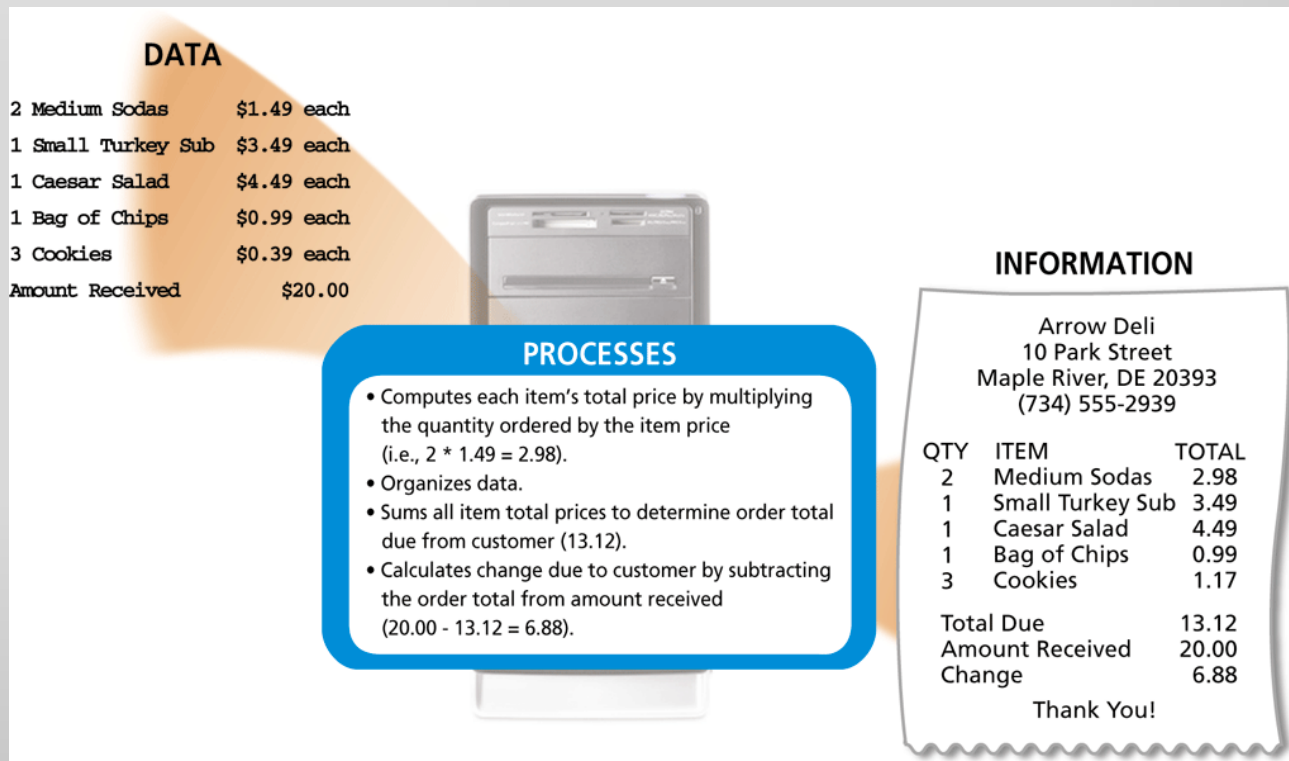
DATA

2 Medium Sodas $1.49 each
1 Small Turkey Sub $3.49 each
1 Caesar Salad $4.49 each
1 Bag of Chips $0.99 each
3 Cookies $0.39 each
Amount Received $20.00

PROCESSES

• Computes each item's total price by multiplying the quantity ordered by the item price (i.e., 2 * 1.49 = 2.98).
• Organizes data.
• Sums all item total prices to determine order total due from customer (13.12).
• Calculates change due to customer by subtracting the order total from amount received (20.00 - 13.12 = 6.88).

INFORMATION

Arrow Deli
10 Park Street
Maple River, DE 20393
(734) 555-2939

| QTY | ITEM | TOTAL |
|---|---|---|
| 2 | Medium Sodas | 2.98 |
| 1 | Small Turkey Sub | 3.49 |
| 1 | Caesar Salad | 4.49 |
| 1 | Bag of Chips | 0.99 |
| 3 | Cookies | 1.17 |

Total Due 13.12
Amount Received 20.00
Change 6.88

Thank You!